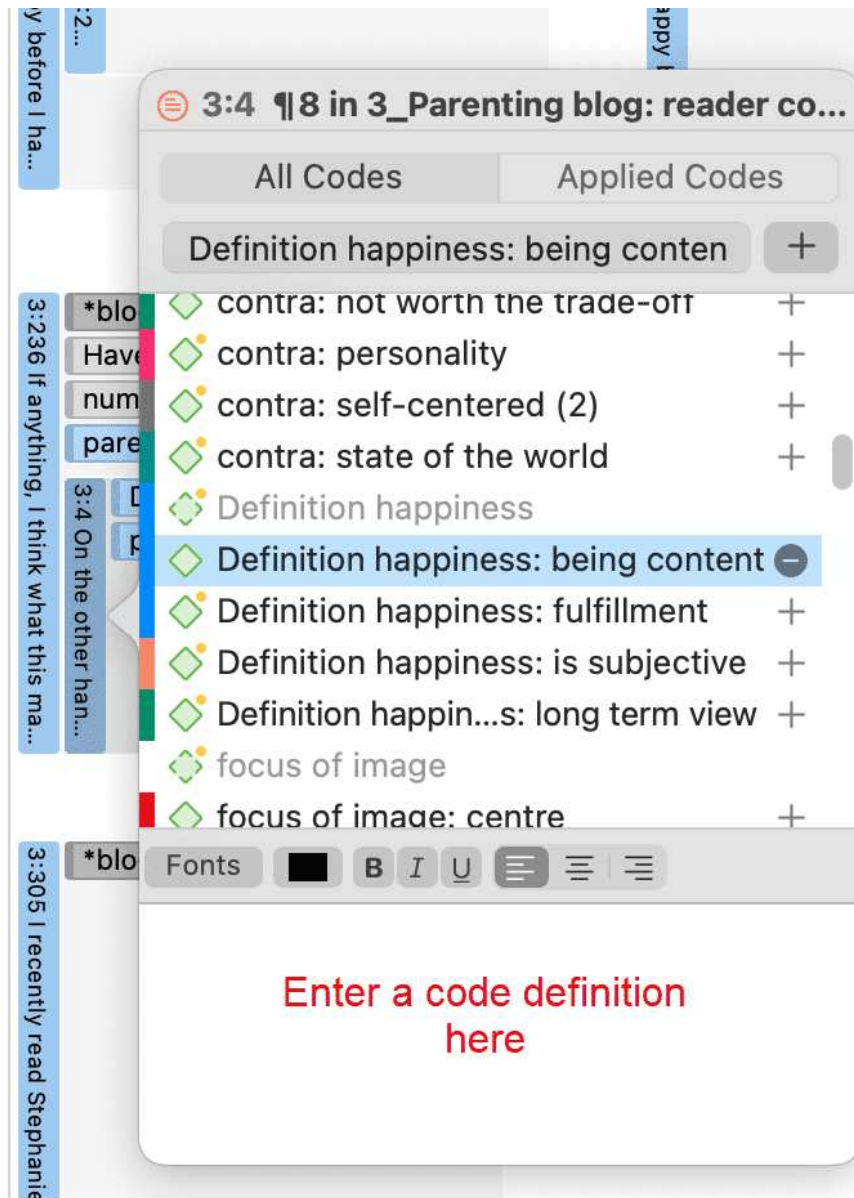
y before I ha...
:2...
appy

3:4 ¶8 in 3_Parenting blog: reader co...

All Codes | Applied Codes

Definition happiness: being conten +

contra: not worth the trade-off +
contra: personality +
contra: self-centered (2) +
contra: state of the world +
Definition happiness
Definition happiness: being content
Definition happiness: fulfillment +
Definition happiness: is subjective +
Definition happin...s: long term view +
focus of image
focus of image: centre +

Fonts B I U

Enter a code definition here

3:236 If anything, I think what this ma...
*blo
Have
num
pare
3:4 On the other han...
D
p

3:305 I recently read Stephanie
*blo